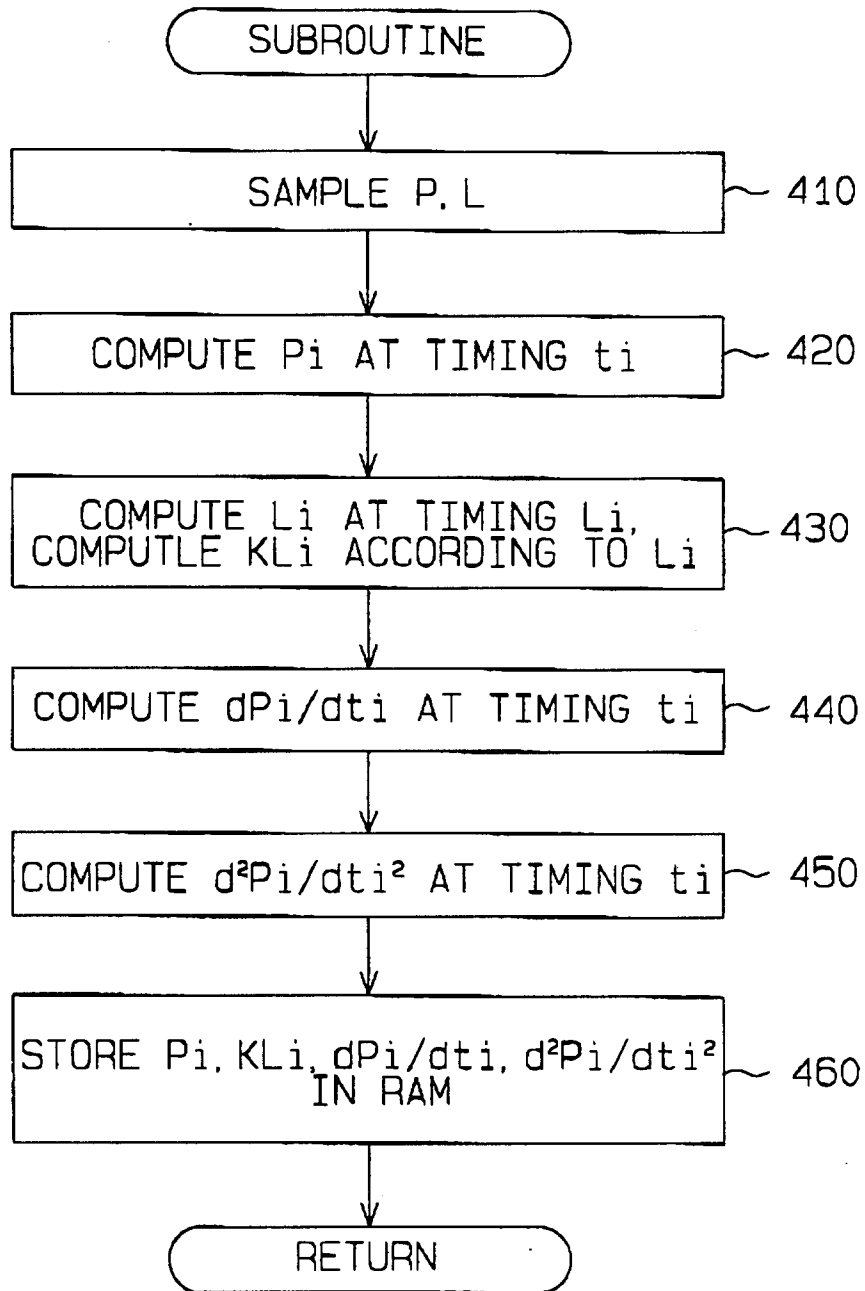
SUBROUTINE

SAMPLE P, L

410

COMPUTE Pi AT TIMING ti

420

COMPUTE Li AT TIMING Li, COMPUTLE KLi ACCORDING TO Li

430

COMPUTE dPi/dti AT TIMING ti

440

COMPUTE $d^2Pi/dti^2$ AT TIMING ti

450

STORE Pi, KLi, dPi/dti, $d^2Pi/dti^2$ IN RAM

460

RETURN